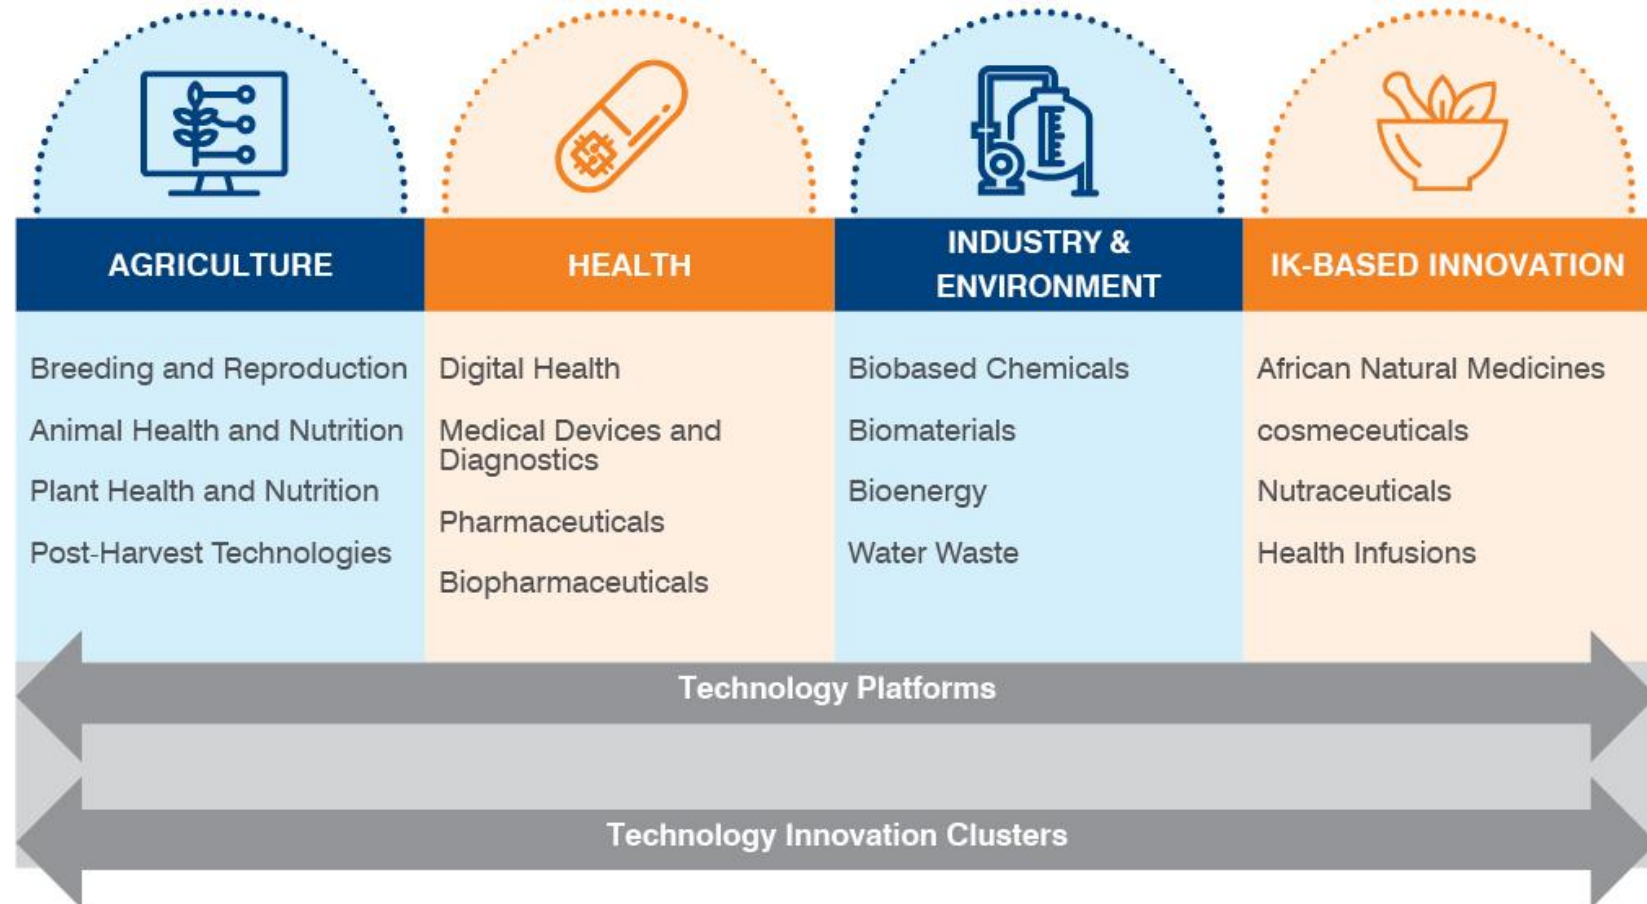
| AGRICULTURE | HEALTH | INDUSTRY & ENVIRONMENT | IK-BASED INNOVATION |
|---|---|---|---|
| Breeding and Reproduction | Digital Health | Biobased Chemicals | African Natural Medicines |
| Animal Health and Nutrition | Medical Devices and Diagnostics | Biomaterials | cosmeceuticals |
| Plant Health and Nutrition | Pharmaceuticals | Bioenergy | Nutraceuticals |
| Post-Harvest Technologies | Biopharmaceuticals | Water Waste | Health Infusions |

Technology Platforms

Technology Innovation Clusters